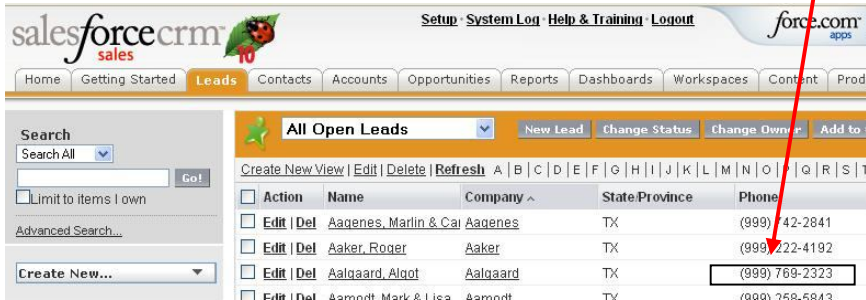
salesforcecrm sales 10

Setup · System Log · Help & Training · Logout

force.com apps

Home | Getting Started | Leads | Contacts | Accounts | Opportunities | Reports | Dashboards | Workspaces | Content | Prod

Search
Search All
Go!
Limit to items I own
Advanced Search...

Create New...

All Open Leads
New Lead | Change Status | Change Owner | Add to

Create New View | Edit | Delete | Refresh A | B | C | D | E | F | G | H | I | J | K | L | M | N | O | P | Q | R | S | T

| | Action | Name | Company ^ | State/Province | Phone |
|---|---|---|---|---|---|
| | Edit \| Del | Aagenes, Marlin & Ca | Aagenes | TX | (999) 742-2841 |
| | Edit \| Del | Aaker, Roger | Aaker | TX | (999) 222-4192 |
| | Edit \| Del | Aalgaard, Algot | Aalgaard | TX | (999) 769-2323 |
| | Edit \| Del | Aamodt, Mark & Lisa | Aamodt | TX | (999) 258-5843 |